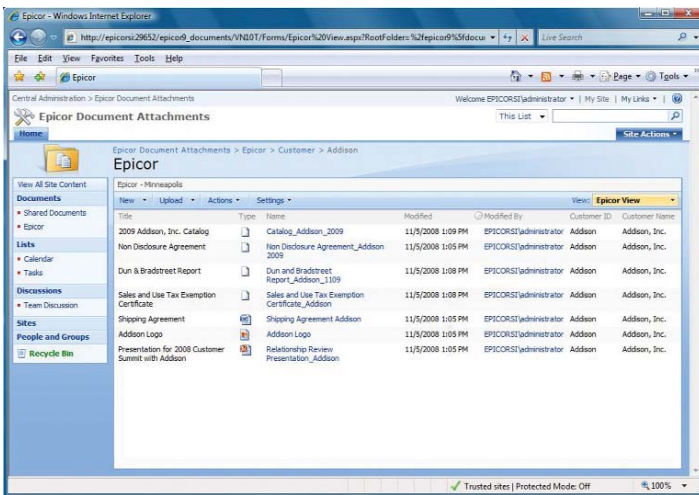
Epicor - Windows Internet Explorer

http://epicorsi:29652/epicor9_documents/VN10T/Forms/Epicor%20View.aspx?RootFolder=%2fepicor9%5fdocu

Live Search

File Edit View Favorites Tools Help

Epicor

Page ▾ Tools ▾

Central Administration > Epicor Document Attachments

Welcome EPICORSI\administrator ▾ | My Site | My Links ▾

Epicor Document Attachments

This List ▾

Home

Site Actions ▾

Epicor Document Attachments > Epicor > Customer > Addison

Epicor

View All Site Content

Documents

• Shared Documents

• Epicor

Lists

• Calendar

• Tasks

Discussions

• Team Discussion

Sites

People and Groups

Recycle Bin

Epicor - Minneapolis

New ▾ Upload ▾ Actions ▾ Settings ▾

View: Epicor View

| Title | Type | Name | Modified | Modified By | Customer ID | Customer Name |
|---|---|---|---|---|---|---|
| 2009 Addison, Inc. Catalog | | Catalog_Addison_2009 | 11/5/2008 1:09 PM | EPICORSI\administrator | Addison | Addison, Inc. |
| Non Disclosure Agreement | | Non Disclosure Agreement_Addison 2009 | 11/5/2008 1:05 PM | EPICORSI\administrator | Addison | Addison, Inc. |
| Dun & Bradstreet Report | | Dun and Bradstreet Report_Addison_1109 | 11/5/2008 1:08 PM | EPICORSI\administrator | Addison | Addison, Inc. |
| Sales and Use Tax Exemption Certificate | | Sales and Use Tax Exemption Certificate_Addison | 11/5/2008 1:08 PM | EPICORSI\administrator | Addison | Addison, Inc. |
| Shipping Agreement | | Shipping Agreement Addison | 11/5/2008 1:05 PM | EPICORSI\administrator | Addison | Addison, Inc. |
| Addison Logo | | Addison Logo | 11/5/2008 1:05 PM | EPICORSI\administrator | Addison | Addison, Inc. |
| Presentation for 2008 Customer Summit with Addison | | Relationship Review Presentation_Addison | 11/5/2008 1:05 PM | EPICORSI\administrator | Addison | Addison, Inc. |

Trusted sites | Protected Mode: Off

100%